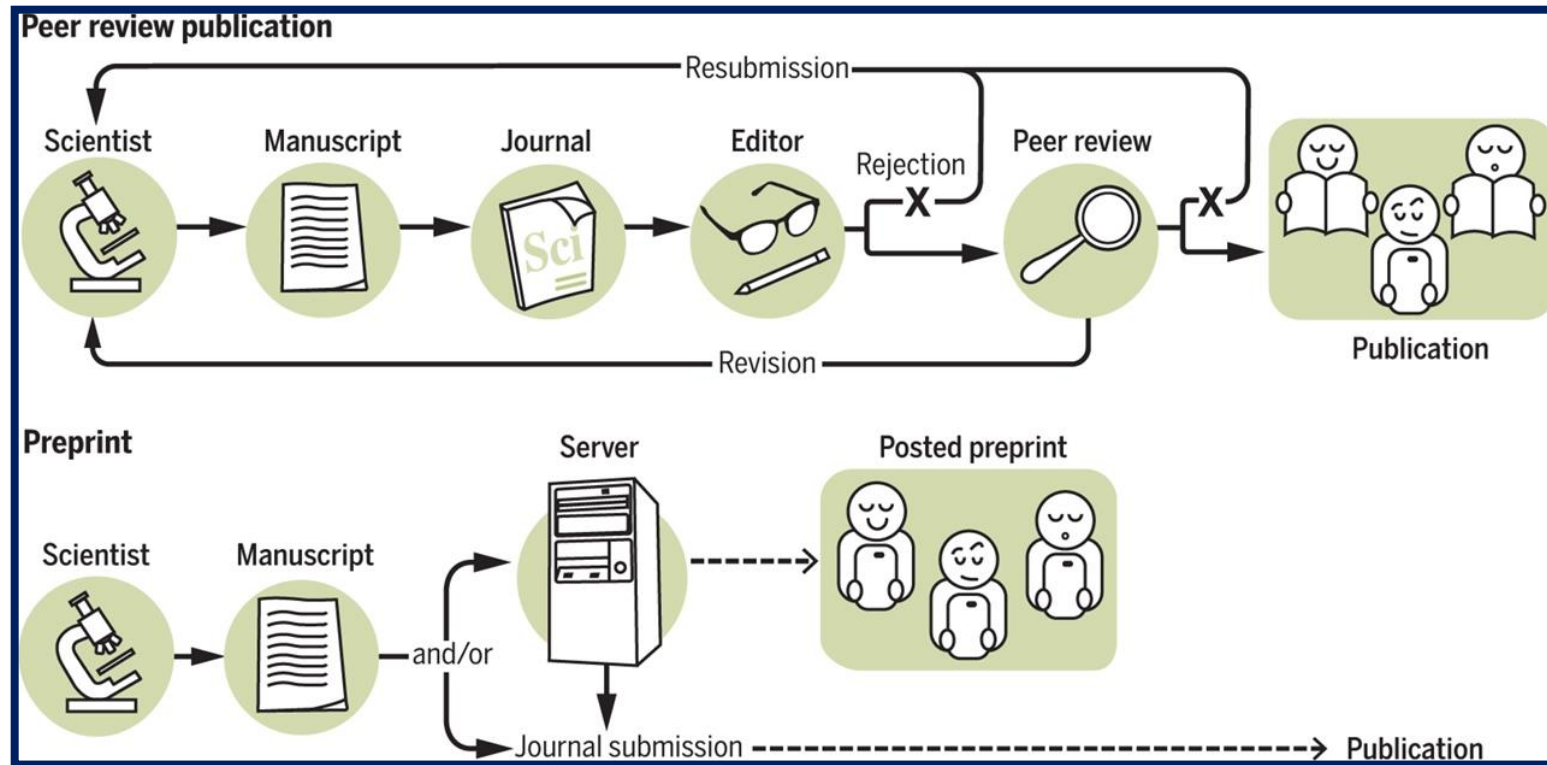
Peer review publication

Resubmission

Scientist

Manuscript

Journal

Sci

Editor

Rejection

X

Peer review

X

Publication

Revision

Preprint

Server

Posted preprint

Scientist

Manuscript

and/or

Journal submission

Publication